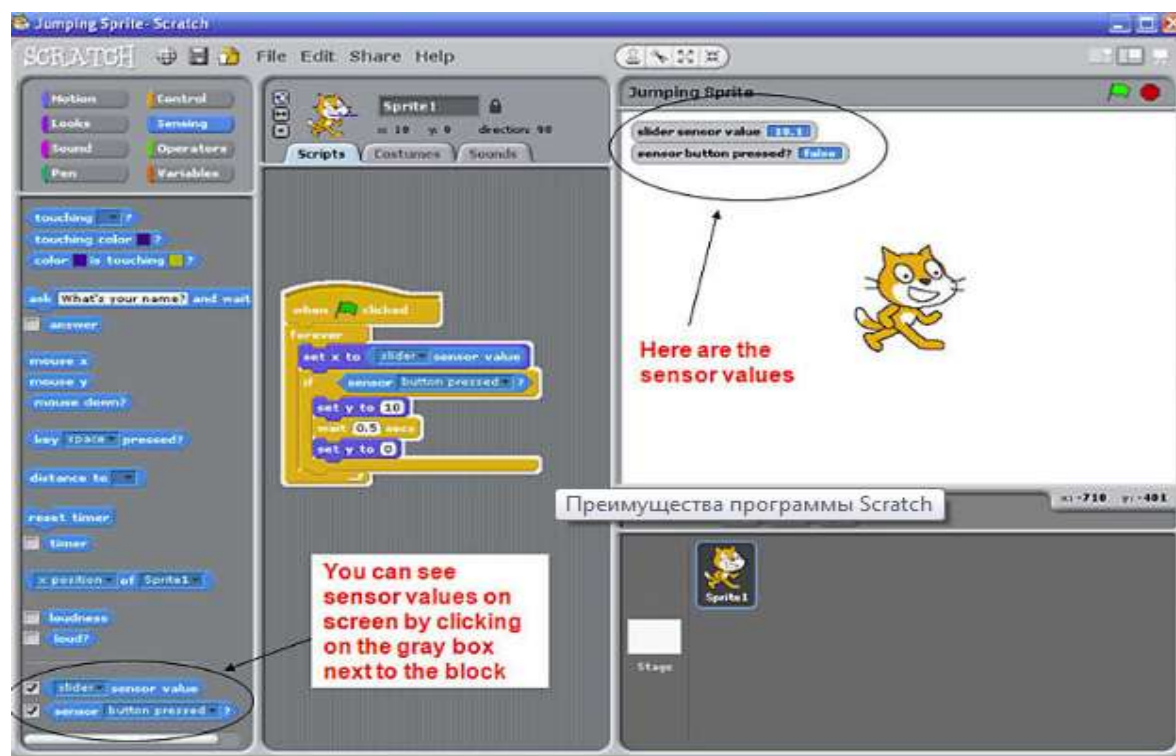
Jumping Sprite- Scratch

SCRATCH File Edit Share Help

Motion Control
Looks Sensing
Sound Operators
Pen Variables

Sprite1
x: 10 y: 0 direction: 90
Scripts Costumes Sounds

Jumping Sprite

slider sensor value 10.1
sensor button pressed? false

touching ?
touching color ?
color is touching ?
ask What's your name? and wait
answer
mouse x
mouse y
mouse down?
key space pressed?
distance to
reset timer
timer
x position of Sprite1
loudness
loud?
slider sensor value
sensor button pressed ?

when clicked
forever
set x to slider sensor value
if sensor button pressed ?
set y to 10
wait 0.5 secs
set y to 0

Here are the sensor values

Преимущества программы Scratch

x: -710 y: -401

Sprite1

Stage

You can see sensor values on screen by clicking on the gray box next to the block